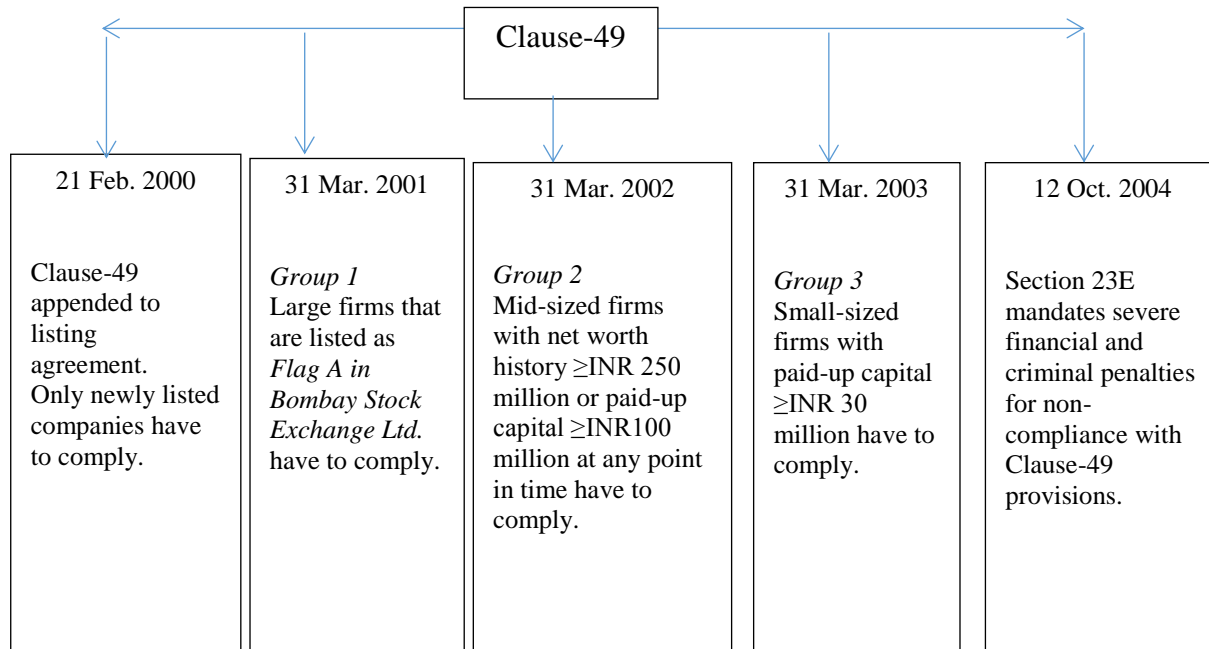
Clause-49

21 Feb. 2000

Clause-49 appended to listing agreement. Only newly listed companies have to comply.

31 Mar. 2001

*Group 1*
Large firms that are listed as *Flag A in Bombay Stock Exchange Ltd.* have to comply.

31 Mar. 2002

*Group 2*
Mid-sized firms with net worth history $\geq$INR 250 million or paid-up capital $\geq$INR100 million at any point in time have to comply.

31 Mar. 2003

*Group 3*
Small-sized firms with paid-up capital $\geq$INR 30 million have to comply.

12 Oct. 2004

Section 23E mandates severe financial and criminal penalties for non-compliance with Clause-49 provisions.